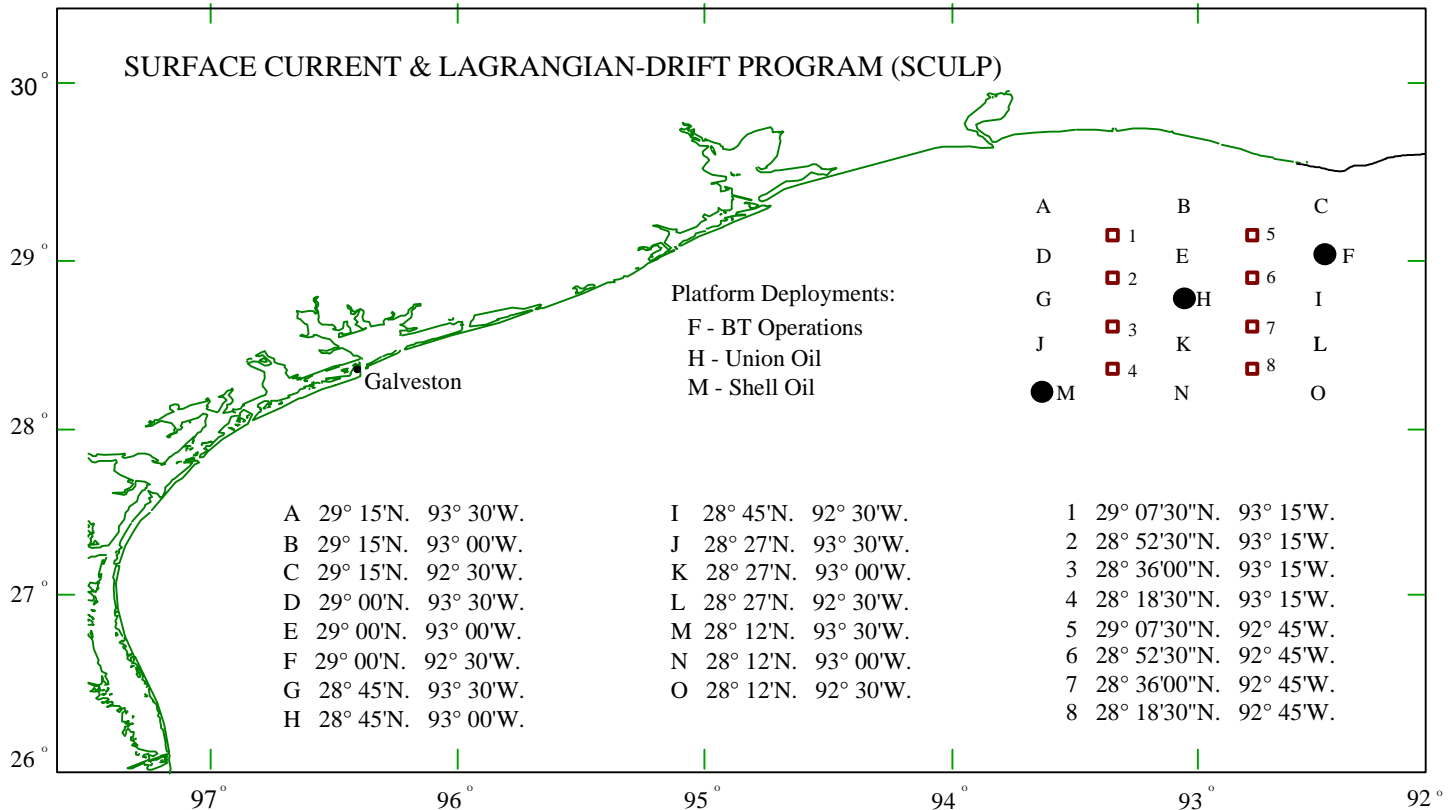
SURFACE CURRENT & LAGRANGIAN-DRIFT PROGRAM (SCULP)

30°
29°
28°
27°
26°

A B C
1 5
D E F
2 6
G H I
3 7
J K L
4 8
M N O

Platform Deployments:
F - BT Operations
H - Union Oil
M - Shell Oil

Galveston

A 29° 15'N. 93° 30'W.
B 29° 15'N. 93° 00'W.
C 29° 15'N. 92° 30'W.
D 29° 00'N. 93° 30'W.
E 29° 00'N. 93° 00'W.
F 29° 00'N. 92° 30'W.
G 28° 45'N. 93° 30'W.
H 28° 45'N. 93° 00'W.

I 28° 45'N. 92° 30'W.
J 28° 27'N. 93° 30'W.
K 28° 27'N. 93° 00'W.
L 28° 27'N. 92° 30'W.
M 28° 12'N. 93° 30'W.
N 28° 12'N. 93° 00'W.
O 28° 12'N. 92° 30'W.

1 29° 07'30"N. 93° 15'W.
2 28° 52'30"N. 93° 15'W.
3 28° 36'00"N. 93° 15'W.
4 28° 18'30"N. 93° 15'W.
5 29° 07'30"N. 92° 45'W.
6 28° 52'30"N. 92° 45'W.
7 28° 36'00"N. 92° 45'W.
8 28° 18'30"N. 92° 45'W.

97° 96° 95° 94° 93° 92°